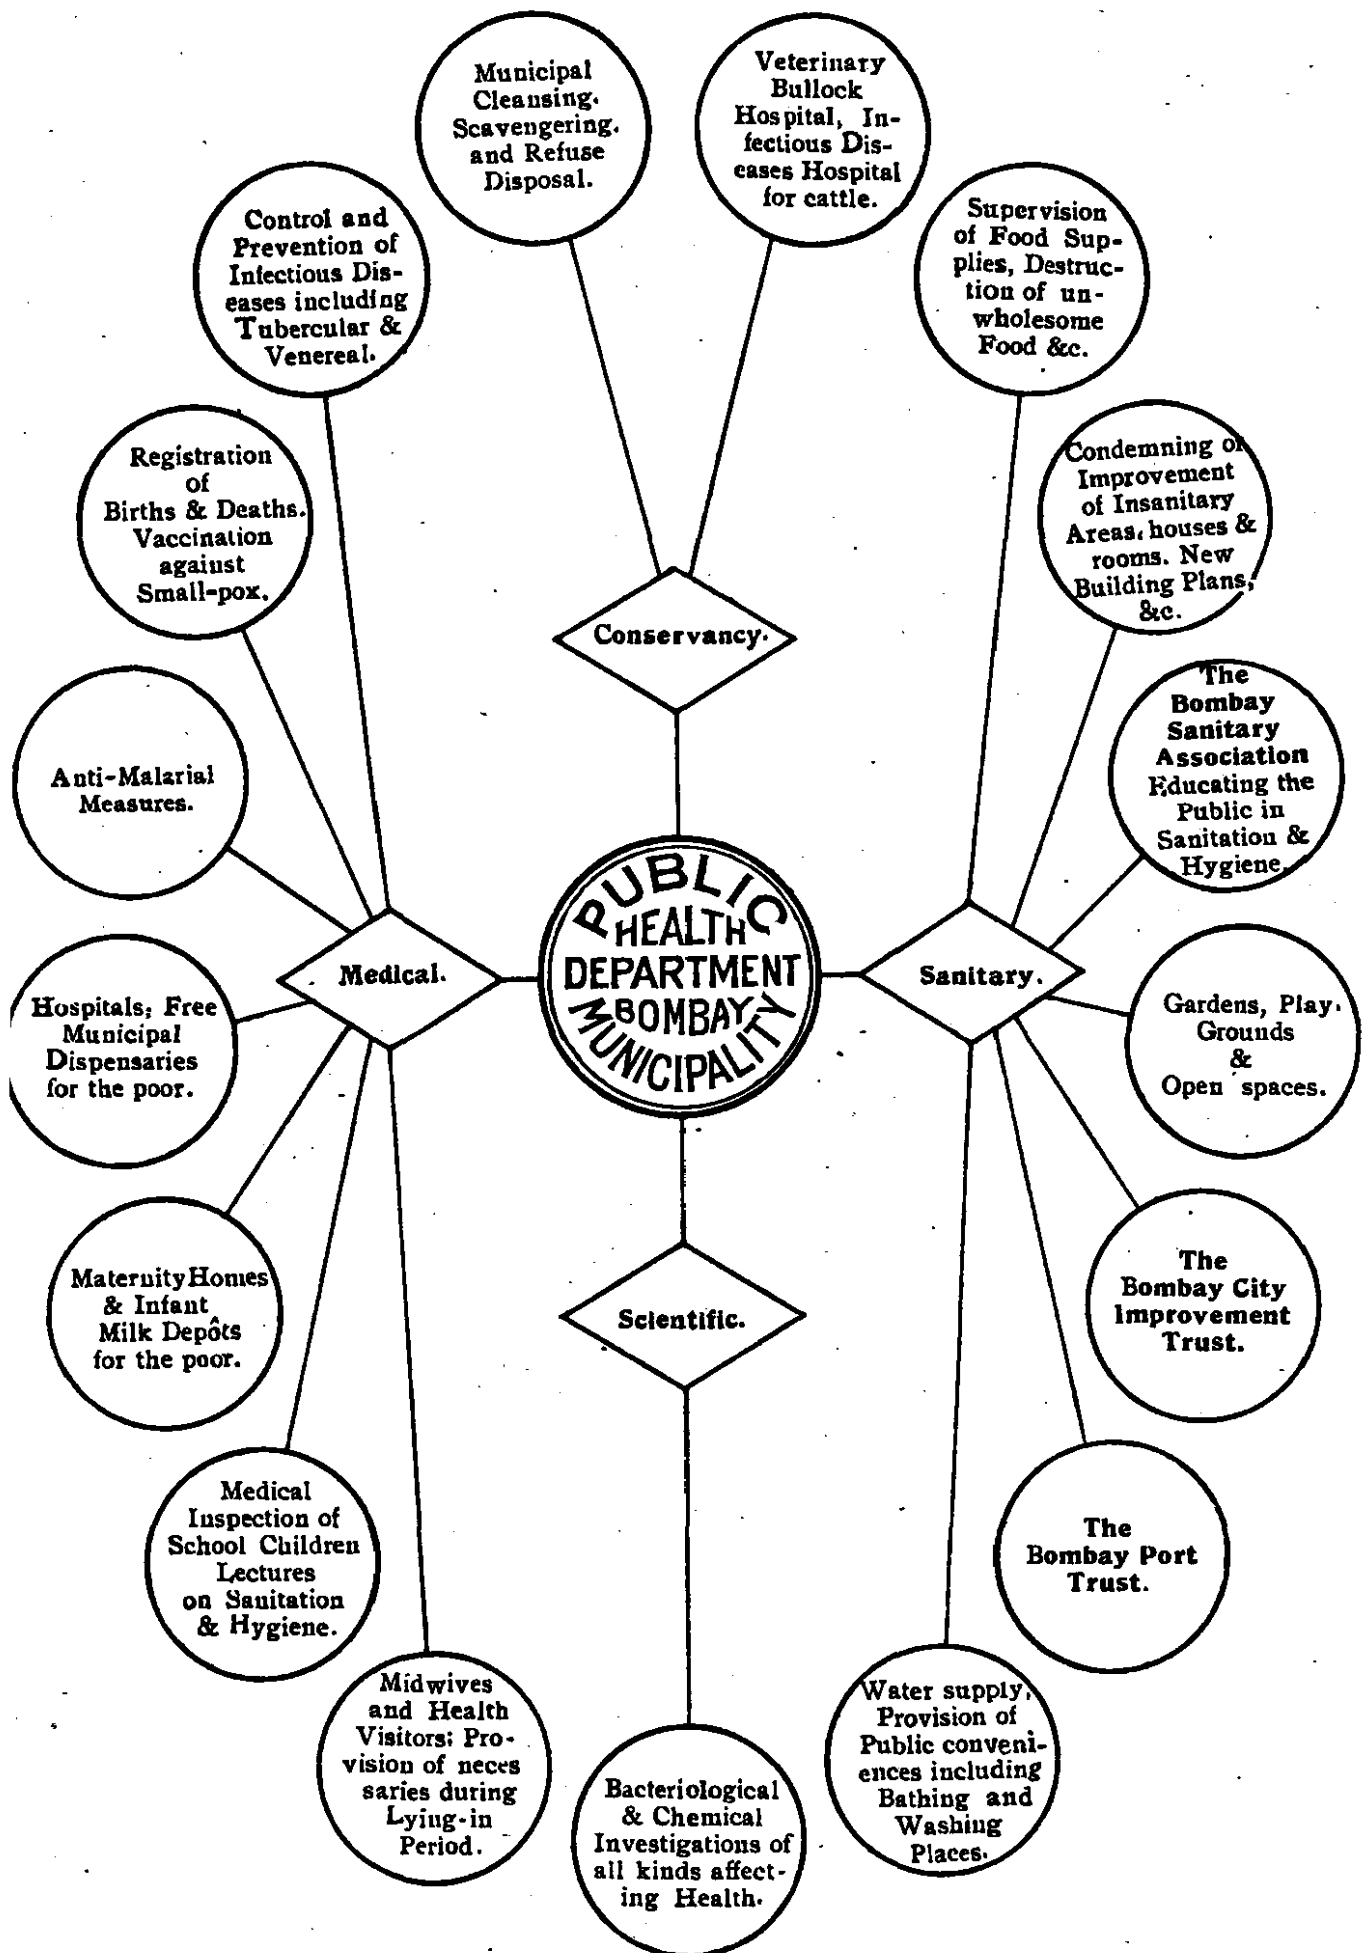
Municipal Cleansing. Scavengering. and Refuse Disposal.

Veterinary Bullock Hospital, Infectious Diseases Hospital for cattle.

Control and Prevention of Infectious Diseases including Tubercular & Venereal.

Supervision of Food Supplies, Destruction of unwholesome Food &c.

Registration of Births & Deaths. Vaccination against Small-pox.

Condemning of Improvement of Insanitary Areas, houses & rooms. New Building Plans, &c.

Conservancy.

The Bombay Sanitary Association Educating the Public in Sanitation & Hygiene.

Anti-Malarial Measures.

PUBLIC HEALTH DEPARTMENT BOMBAY MUNICIPALITY

Medical.

Sanitary.

Hospitals; Free Municipal Dispensaries for the poor.

Gardens, Play Grounds & Open spaces.

Scientific.

Maternity Homes & Infant Milk Depôts for the poor.

The Bombay City Improvement Trust.

Medical Inspection of School Children Lectures on Sanitation & Hygiene.

The Bombay Port Trust.

Midwives and Health Visitors; Provision of neces saries during Lying-in Period.

Bacteriological & Chemical Investigations of all kinds affecting Health.

Water supply, Provision of Public conveniences including Bathing and Washing Places.